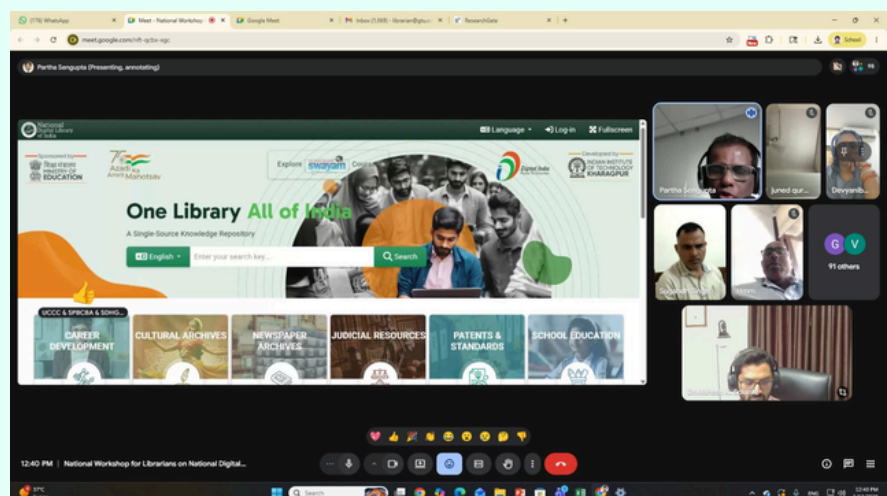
(178) WhatsApp | Meet - National Workshop | Google Meet | Inbox (1,593) - librarian@gtu | ResearchGate

meet.google.com/nft-qcbx-xgc

School

Partha Sengupta (Presenting, annotating)

National Digital Library of India

Language | Log-in | Fullscreen

Sponsored by MINISTRY OF EDUCATION

Azadi Ka Amrit Mahotsav

Explore SWAYAM Courses

Digital India

Developed by INDIAN INSTITUTE OF TECHNOLOGY KHARAGPUR

One Library All of India

A Single-Source Knowledge Repository

English | Enter your search key... | Search

UCCC & SPBCBA & SDHG...

CAREER DEVELOPMENT | CULTURAL ARCHIVES | NEWSPAPER ARCHIVES | JUDICIAL RESOURCES | PATENTS & STANDARDS | SCHOOL EDUCATION

Partha Sengupta | Juned qur... | Devyanib...

91 others

12:40 PM | National Workshop for Librarians on National Digital...

37°C

Search

ENG

12:40 PM